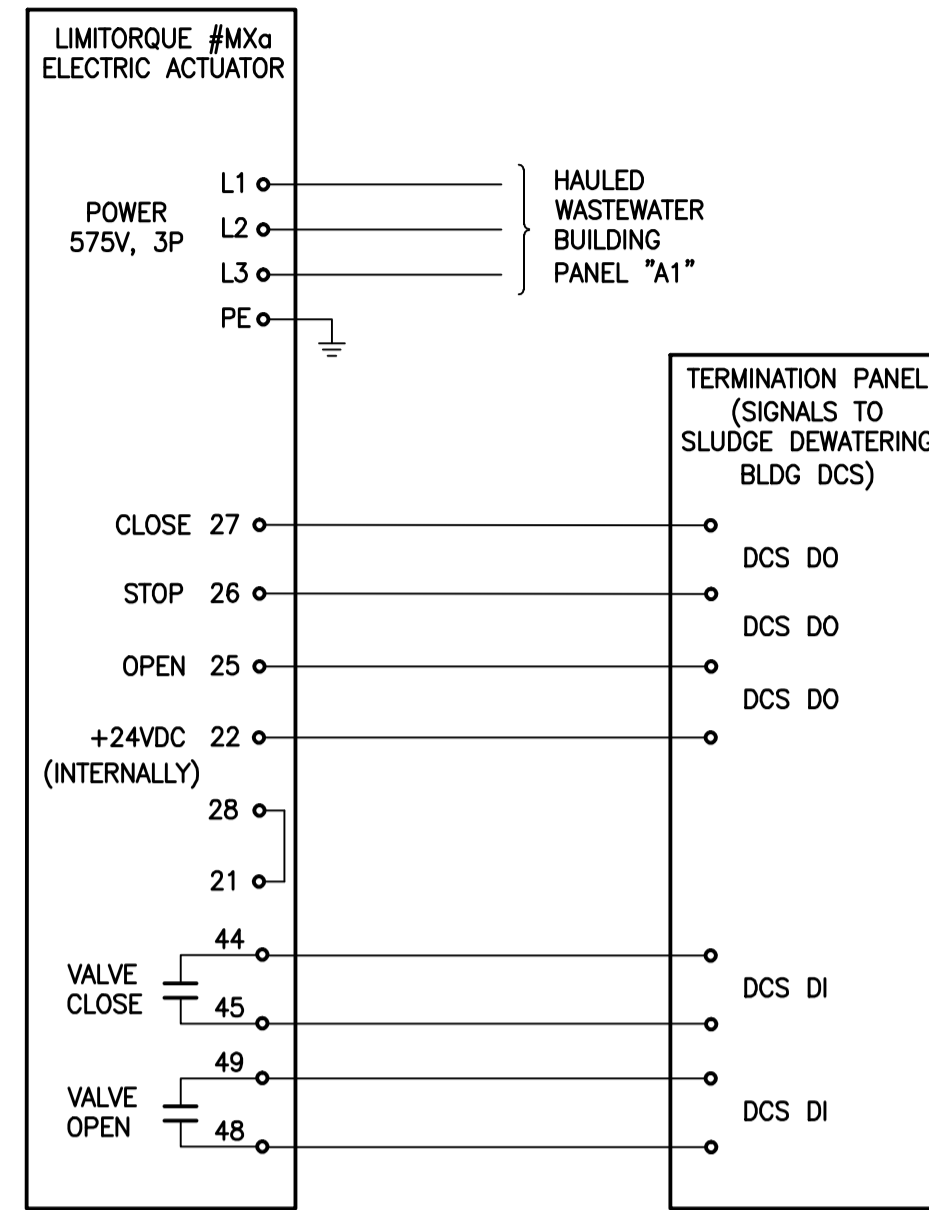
LIMITORQUE #MXa
ELECTRIC ACTUATOR

POWER
575V, 3P

L1
L2
L3
PE

HAULED
WASTEWATER
BUILDING
PANEL "A1"

TERMINATION PANEL
(SIGNALS TO
SLUDGE DEWATERING
BLDG DCS)

CLOSE 27
STOP 26
OPEN 25
+24VDC 22
(INTERNALLY)
28
21

DCS DO
DCS DO
DCS DO

44
VALVE
CLOSE
45

DCS DI

49
VALVE
OPEN
48

DCS DI